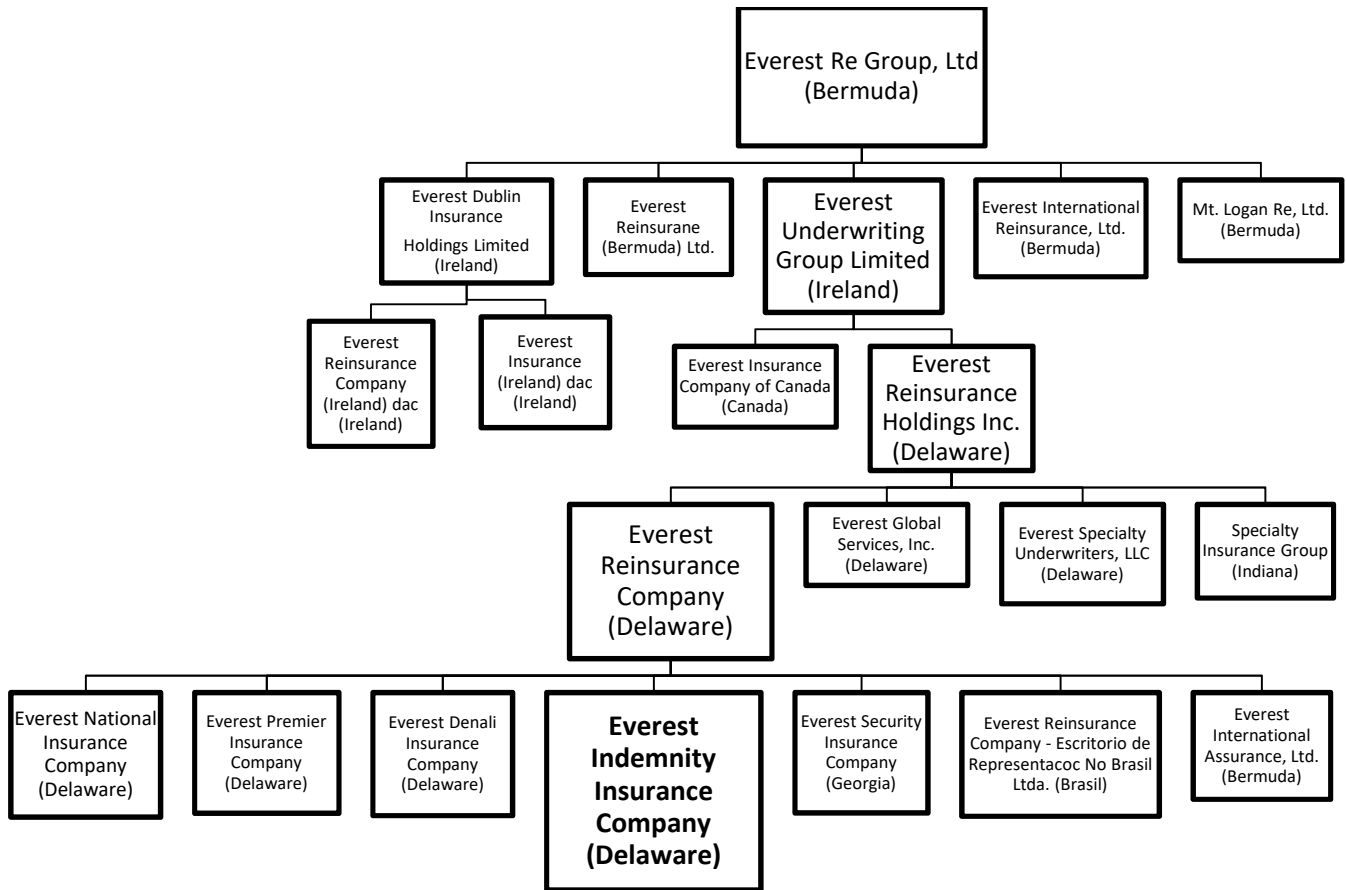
Everest Re Group, Ltd (Bermuda)

Everest Dublin Insurance Holdings Limited (Ireland)

Everest Reinsurane (Bermuda) Ltd.

Everest Underwriting Group Limited (Ireland)

Everest International Reinsurance, Ltd. (Bermuda)

Mt. Logan Re, Ltd. (Bermuda)

Everest Reinsurance Company (Ireland) dac (Ireland)

Everest Insurance (Ireland) dac (Ireland)

Everest Insurance Company of Canada (Canada)

Everest Reinsurance Holdings Inc. (Delaware)

Everest Reinsurance Company (Delaware)

Everest Global Services, Inc. (Delaware)

Everest Specialty Underwriters, LLC (Delaware)

Specialty Insurance Group (Indiana)

Everest National Insurance Company (Delaware)

Everest Premier Insurance Company (Delaware)

Everest Denali Insurance Company (Delaware)

**Everest Indemnity Insurance Company (Delaware)**

Everest Security Insurance Company (Georgia)

Everest Reinsurance Company - Escritorio de Representacoc No Brasil Ltda. (Brasil)

Everest International Assurance, Ltd. (Bermuda)